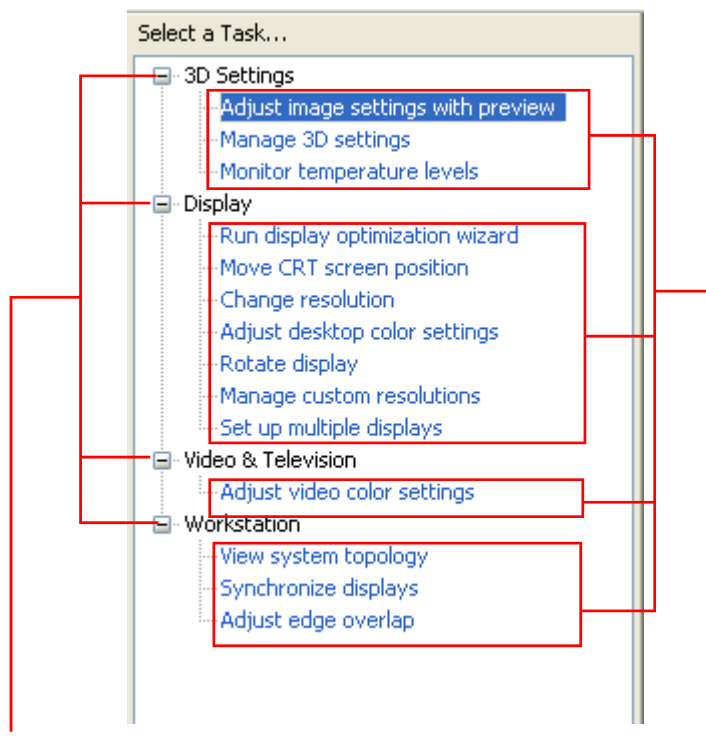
Select a Task...

3D Settings
Adjust image settings with preview
Manage 3D settings
Monitor temperature levels
Display
Run display optimization wizard
Move CRT screen position
Change resolution
Adjust desktop color settings
Rotate display
Manage custom resolutions
Set up multiple displays
Video & Television
Adjust video color settings
Workstation
View system topology
Synchronize displays
Adjust edge overlap